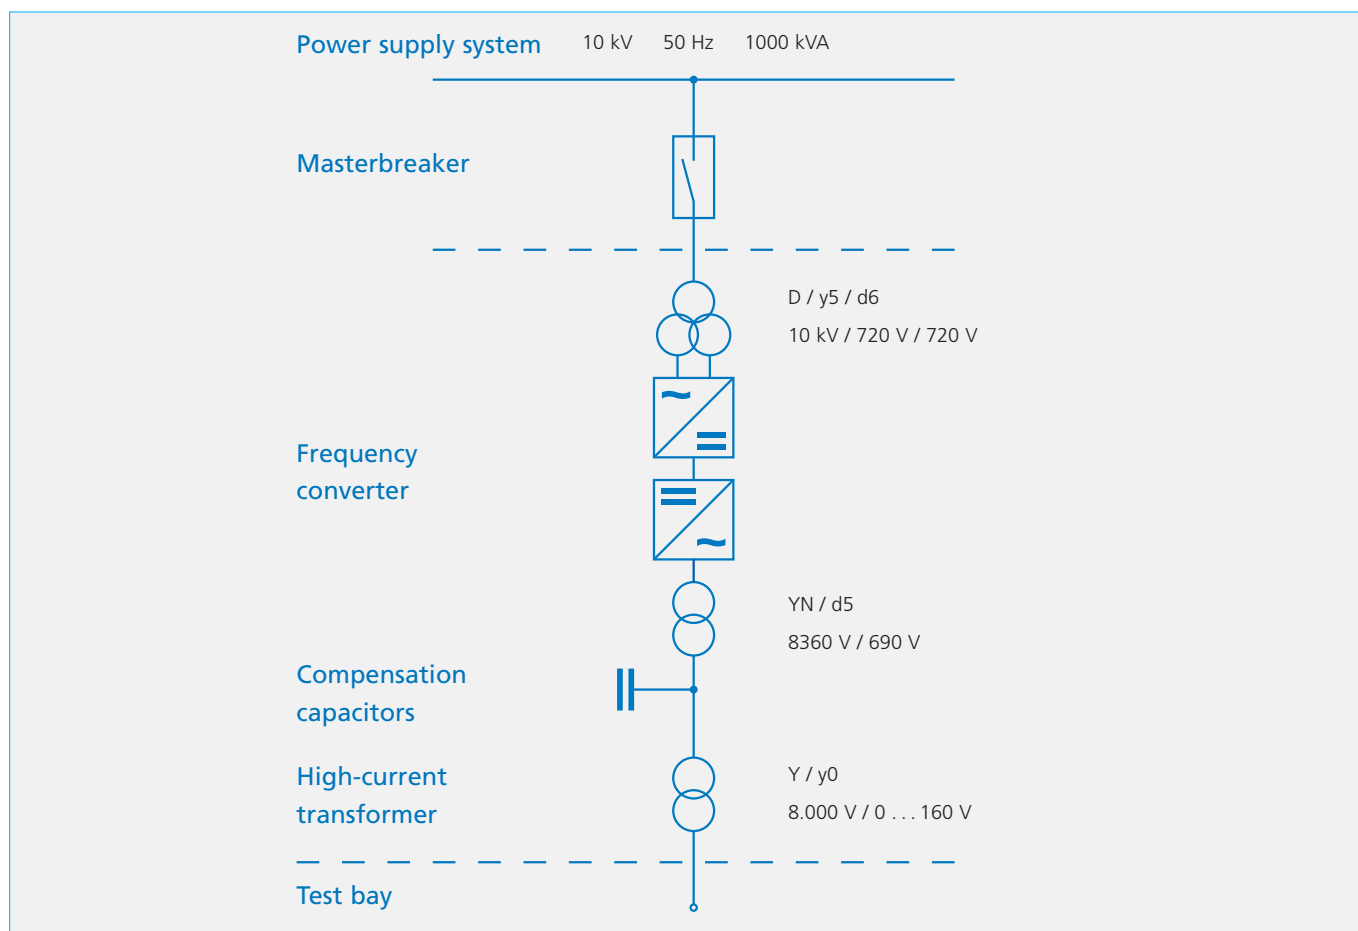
Power supply system 10 kV 50 Hz 1000 kVA

Masterbreaker

D / y5 / d6
10 kV / 720 V / 720 V

Frequency converter

YN / d5
8360 V / 690 V

Compensation capacitors

High-current transformer

Y / y0
8.000 V / 0 . . . 160 V

Test bay